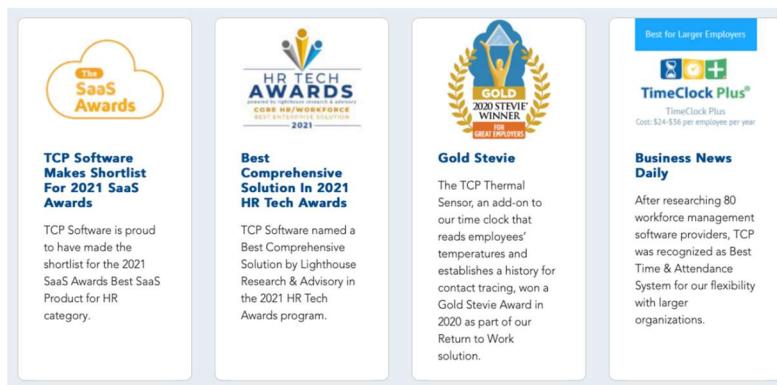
The SaaS Awards

TCP Software Makes Shortlist For 2021 SaaS Awards

TCP Software is proud to have made the shortlist for the 2021 SaaS Awards Best SaaS Product for HR category.

HR TECH AWARDS powered by lighthouse research & advisory CORE HR/WORKFORCE BEST ENTERPRISE SOLUTION 2021

Best Comprehensive Solution In 2021 HR Tech Awards

TCP Software named a Best Comprehensive Solution by Lighthouse Research & Advisory in the 2021 HR Tech Awards program.

GOLD 2020 STEVIE® WINNER FOR GREAT EMPLOYERS

Gold Stevie

The TCP Thermal Sensor, an add-on to our time clock that reads employees' temperatures and establishes a history for contact tracing, won a Gold Stevie Award in 2020 as part of our Return to Work solution.

Best for Larger Employers

TimeClock Plus®

TimeClock Plus

Cost: $24-$56 per employee per year

Business News Daily

After researching 80 workforce management software providers, TCP was recognized as Best Time & Attendance System for our flexibility with larger organizations.